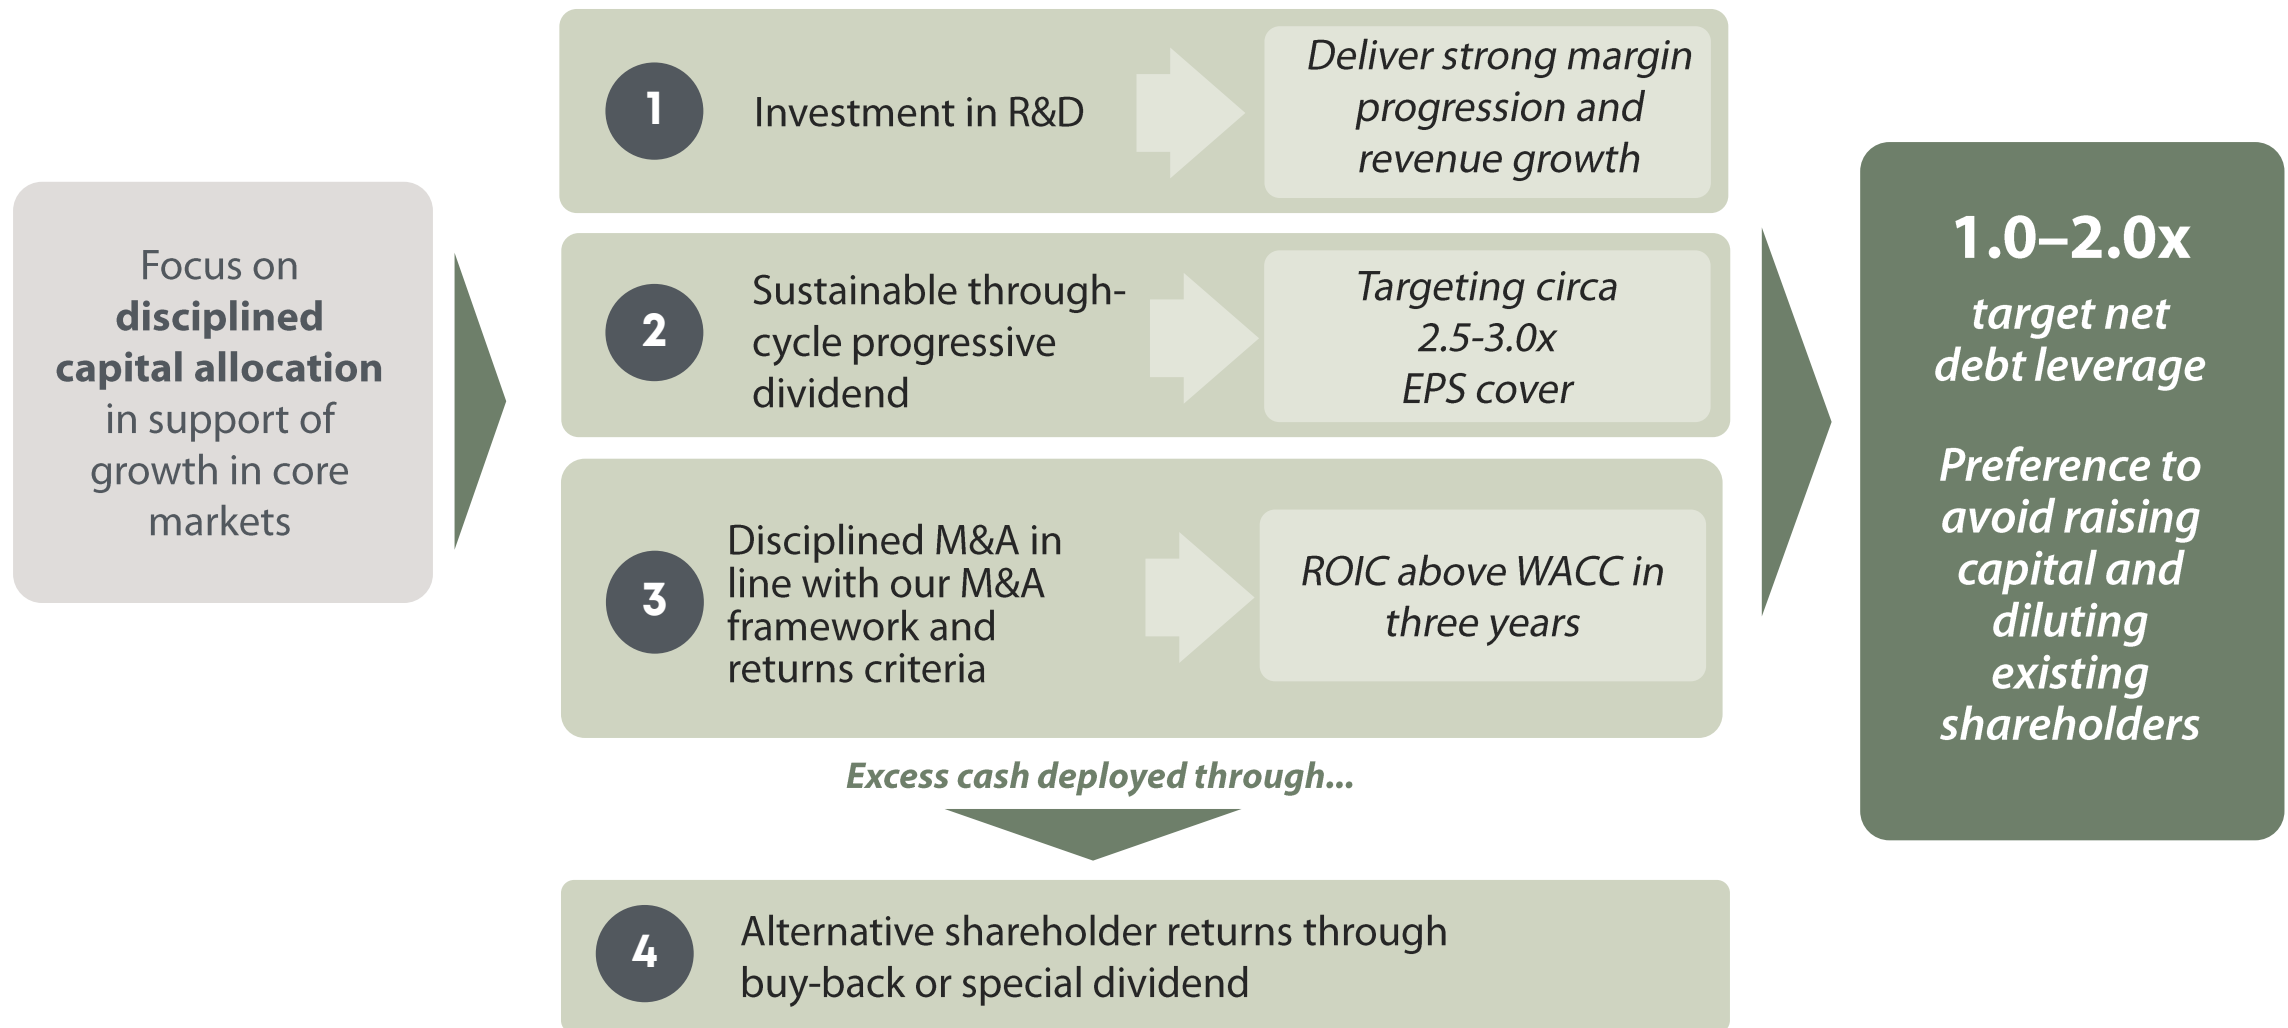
Focus on **disciplined capital allocation** in support of growth in core markets

1 Investment in R&D

Deliver strong margin progression and revenue growth

2 Sustainable through-cycle progressive dividend

Targeting circa 2.5-3.0x EPS cover

3 Disciplined M&A in line with our M&A framework and returns criteria

ROIC above WACC in three years

Excess cash deployed through...

4 Alternative shareholder returns through buy-back or special dividend

1.0–2.0x

target net debt leverage

Preference to avoid raising capital and diluting existing shareholders